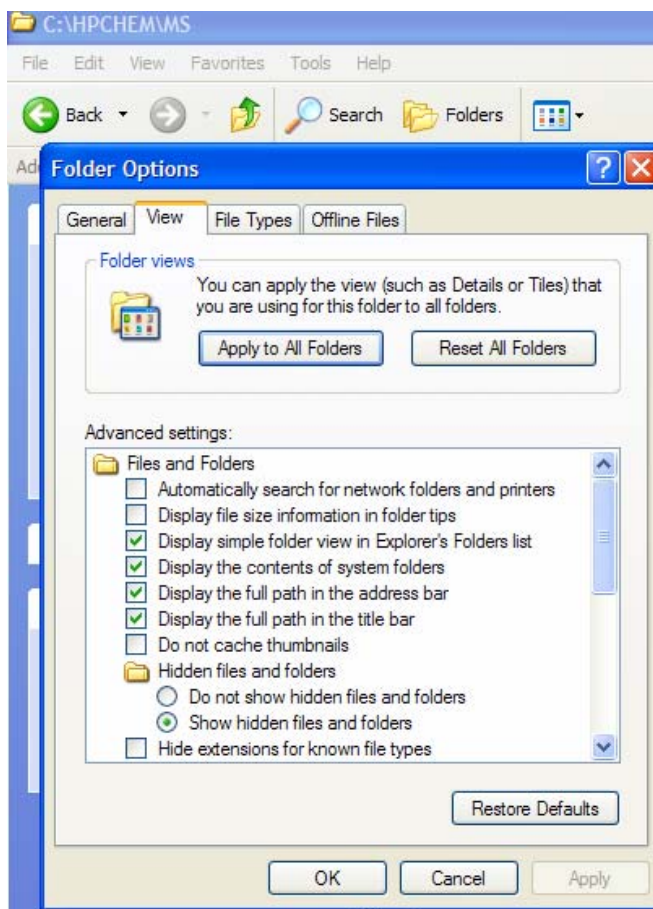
C:\HPCHEM\MS

File Edit View Favorites Tools Help

Back Search Folders

Ad

Folder Options

General View File Types Offline Files

Folder views

You can apply the view (such as Details or Tiles) that you are using for this folder to all folders.

Apply to All Folders

Reset All Folders

Advanced settings:

Files and Folders
Automatically search for network folders and printers
Display file size information in folder tips
Display simple folder view in Explorer's Folders list
Display the contents of system folders
Display the full path in the address bar
Display the full path in the title bar
Do not cache thumbnails
Hidden files and folders
Do not show hidden files and folders
Show hidden files and folders
Hide extensions for known file types

Restore Defaults

OK Cancel Apply